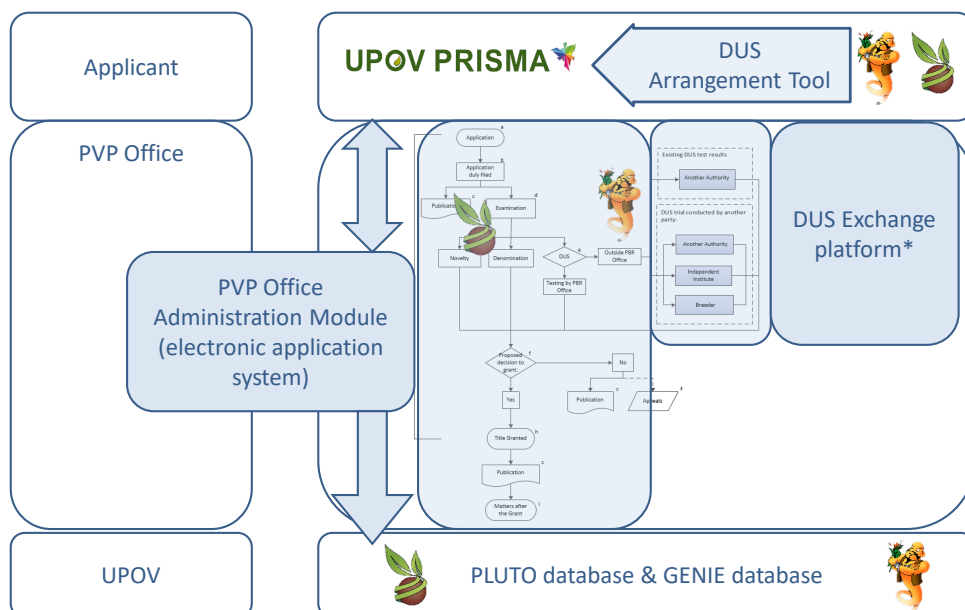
Applicant

UPOV PRISMA

DUS Arrangement Tool

PVP Office

Application

Application duly filed

Publication

Examination

Novelty

Denomination

DUS

Outside PBR Office

Testing by PBR Office

Existing DUS test results

Another Authority

DUS trial conducted by another party:

Another Authority

Independent Institute

Breeder

DUS Exchange platform*

PVP Office Administration Module (electronic application system)

Proposed decision to grant

No

Yes

Publication

Appeals

Title Granted

Publication

Matters after the Grant

UPOV

PLUTO database & GENIE database